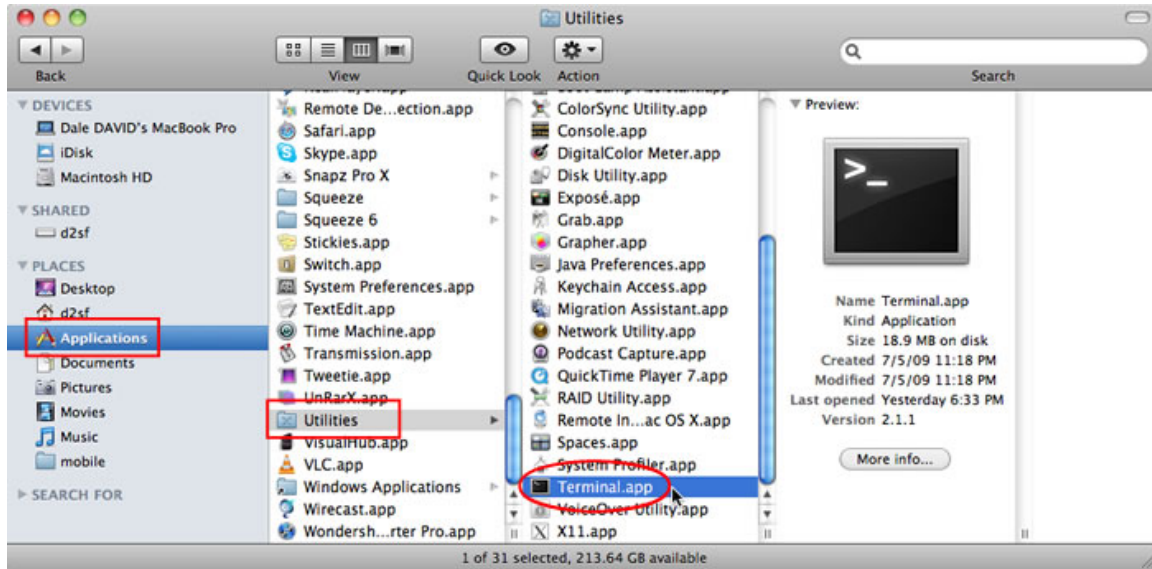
Utilities

Back

View

Quick Look

Action

Search

DEVICES
Dale DAVID's MacBook Pro
iDisk
Macintosh HD
SHARED
d2sf
PLACES
Desktop
d2sf
Applications
Documents
Pictures
Movies
Music
mobile
SEARCH FOR

Remote De...ection.app
Safari.app
Skype.app
Snapz Pro X
Squeeze
Squeeze 6
Stickies.app
Switch.app
System Preferences.app
TextEdit.app
Time Machine.app
Transmission.app
Tweetie.app
UnRarX.app
Utilities
VisualHub.app
VLC.app
Windows Applications
Wirecast.app
Wondersh...rter Pro.app

ColorSync Utility.app
Console.app
DigitalColor Meter.app
Disk Utility.app
Exposé.app
Grab.app
Grapher.app
Java Preferences.app
Keychain Access.app
Migration Assistant.app
Network Utility.app
Podcast Capture.app
QuickTime Player 7.app
RAID Utility.app
Remote In...ac OS X.app
Spaces.app
System Profiler.app
Terminal.app
VoiceOver Utility.app
X11.app

Preview:

| Name | Terminal.app |
|---|---|
| Kind | Application |
| Size | 18.9 MB on disk |
| Created | 7/5/09 11:18 PM |
| Modified | 7/5/09 11:18 PM |
| Last opened | Yesterday 6:33 PM |
| Version | 2.1.1 |

More info...

1 of 31 selected, 213.64 GB available